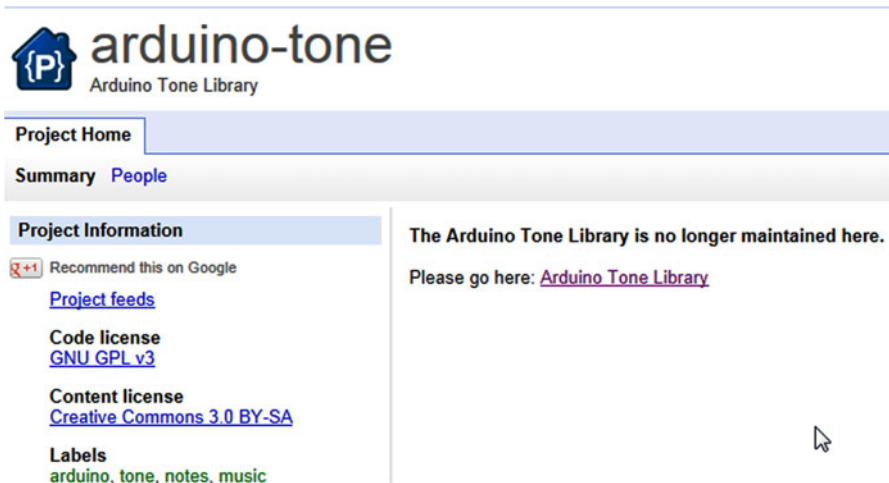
{P} arduino-tone
Arduino Tone Library

Project Home

Summary People

Project Information

g+1 Recommend this on Google

Project feeds

Code license
GNU GPL v3

Content license
Creative Commons 3.0 BY-SA

Labels
arduino, tone, notes, music

The Arduino Tone Library is no longer maintained here.

Please go here: Arduino Tone Library